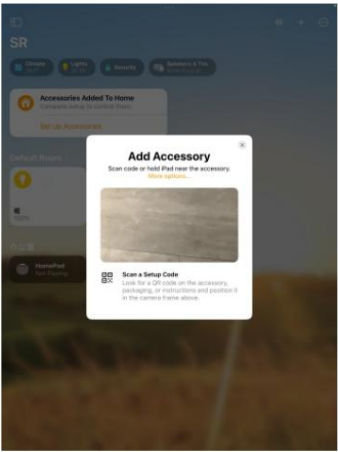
SR

Climate

Lights

Security

Speakers & TVs

Accessories Added To Home

Set Up Accessories

Default Room

HomePod

Not Playing

Add Accessory

Scan code or hold iPad near the accessory.

More options...

Scan a Setup Code

Look for a QR code on the accessory, packaging, or instructions and position it in the camera frame above.